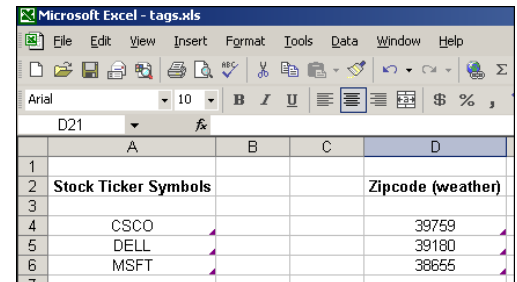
Microsoft Excel - tags.xls

File Edit View Insert Format Tools Data Window Help

Arial 10 B I U $ % ,

D21 $f_x$

| | A | B | C | D |
|---|---|---|---|---|
| 1 | | | | |
| 2 | Stock Ticker Symbols | | | Zipcode (weather) |
| 3 | | | | |
| 4 | CSCO | | | 39759 |
| 5 | DELL | | | 39180 |
| 6 | MSFT | | | 38655 |